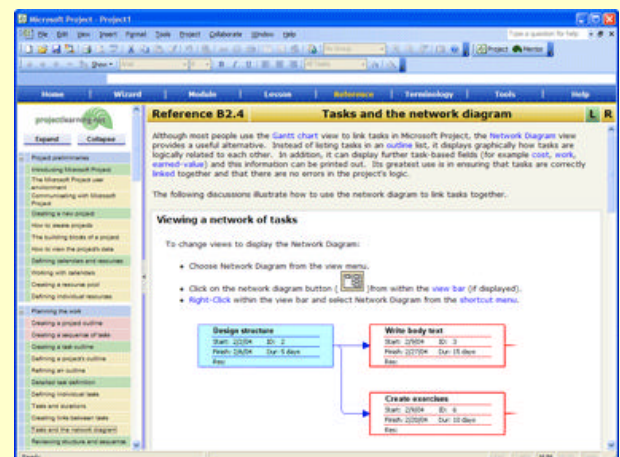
Microsoft Project - Project1

File Edit View Insert Format Tools Project Collaborate Window Help

Type a question for help

No Group

Project Memo

Show

Arial

8

All Tasks

Home | Wizard | Module | Lesson | Reference | Terminology | Tools | Help

projectlearning.net

Expand | Collapse

Project preliminaries
Introducing Microsoft Project
The Microsoft Project user environment
Communicating with Microsoft Project
Creating a new project
How to assess projects
The building blocks of a project
How to view the project's data
Defining calendars and resources
Working with calendars
Creating a resource pool
Defining individual resources

Planning the work
Creating a project outline
Creating a sequence of tasks
Creating a task outline
Defining a project's outline
Refining an outline
Detailed task definition
Defining individual tasks
Tasks and durations
Creating links between tasks
Tasks and the network diagram
Reviewing structure and sequence

Reference B2.4 | Tasks and the network diagram | L | R

Although most people use the Gantt chart view to link tasks in Microsoft Project, the Network Diagram view provides a useful alternative. Instead of listing tasks in an outline list, it displays graphically how tasks are logically related to each other. In addition, it can display further task-based fields (for example cost, work, earned-value) and this information can be printed out. Its greatest use is in ensuring that tasks are correctly linked together and that there are no errors in the project's logic.

The following discussions illustrate how to use the network diagram to link tasks together.

Viewing a network of tasks

To change views to display the Network Diagram:

• Choose Network Diagram from the view menu.
• Click on the network diagram button ( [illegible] )from within the view bar (if displayed).
• Right-Click within the view bar and select Network Diagram from the shortcut menu.

Design structure
Start: 2/2/04 ID: 2
Finish: 2/6/04 Dur: 5 days
Res:

Write body text
Start: 2/9/04 ID: 3
Finish: 2/27/04 Dur: 15 days
Res:

Create exercises
Start: 2/9/04 ID: 6
Finish: 2/20/04 Dur: 10 days
Res:

Ready